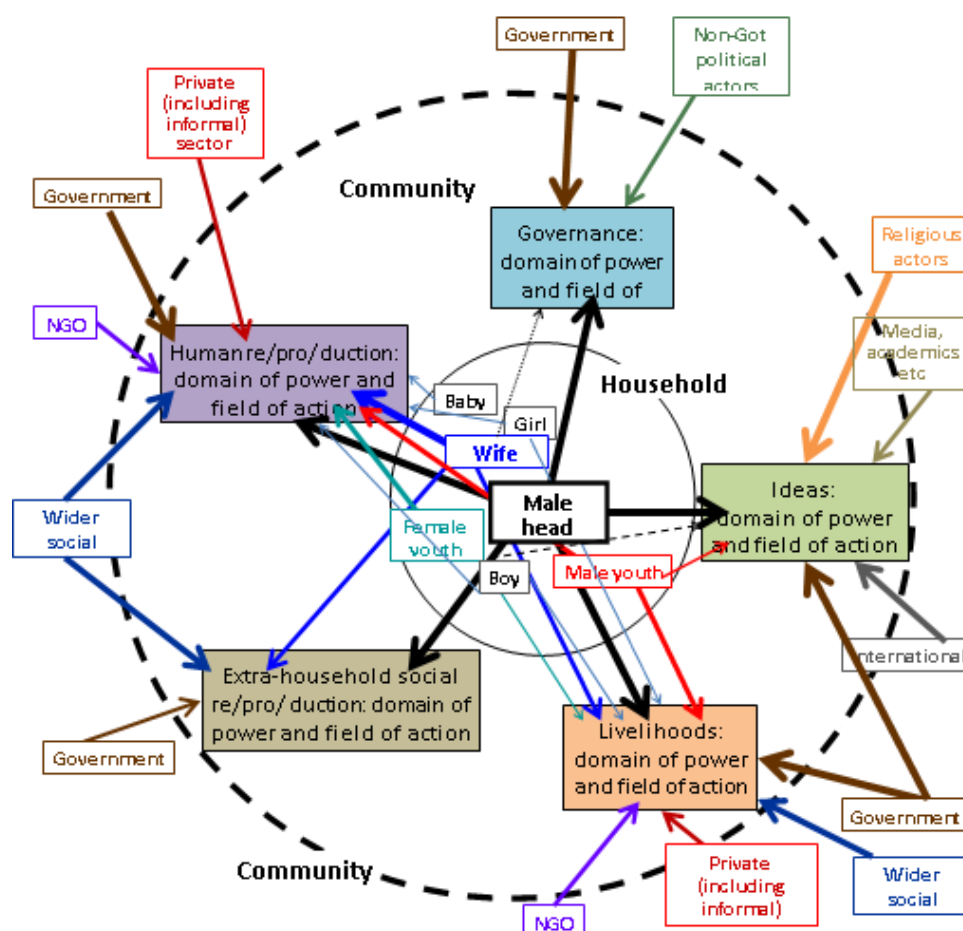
Government

Non-Got political actors

Private (including informal) sector

Community

Government

Governance: domain of power and field of

Religious actors

NGO

Human re/pro/duction: domain of power and field of action

Media, academics etc

Household

Baby

Girl

Wife

Ideas: domain of power and field of action

Wider social

Male head

Female youth

Male youth

Boy

International

Extra-household social re/pro/duction: domain of power and field of action

Livelihoods: domain of power and field of action

Government

Government

Community

Private (including informal)

Wider social

NGO